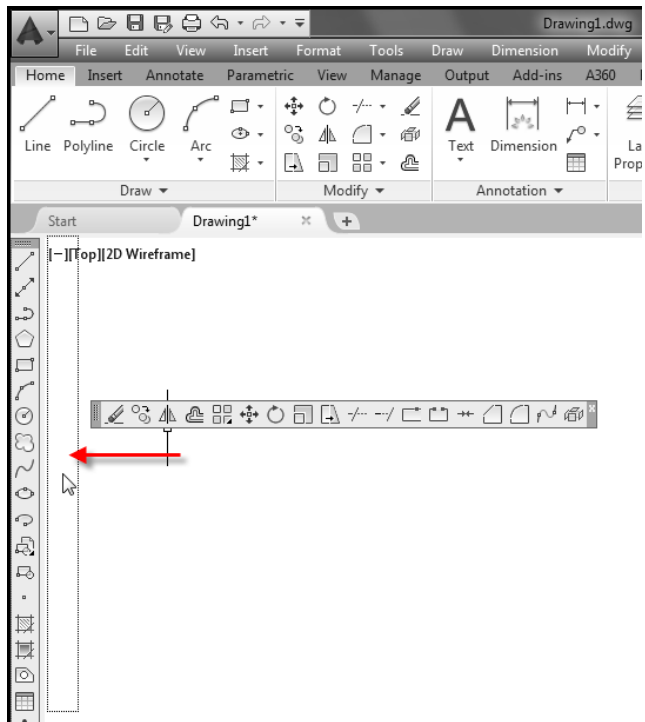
Drawing1.dwg

File Edit View Insert Format Tools Draw Dimension Modify

Home Insert Annotate Parametric View Manage Output Add-ins A360

Line Polyline Circle Arc

Text Dimension

La Prop

Draw ▾

Modify ▾

Annotation ▾

Start Drawing1* × +

[−][Top][2D Wireframe]